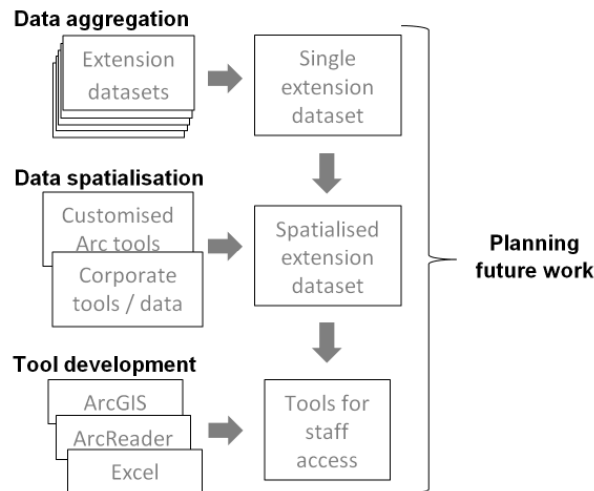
Data aggregation

Extension datasets

Single extension dataset

Data spatialisation

Customised Arc tools

Corporate tools / data

Spatialised extension dataset

Tool development

ArcGIS

ArcReader

Excel

Tools for staff access

Planning future work